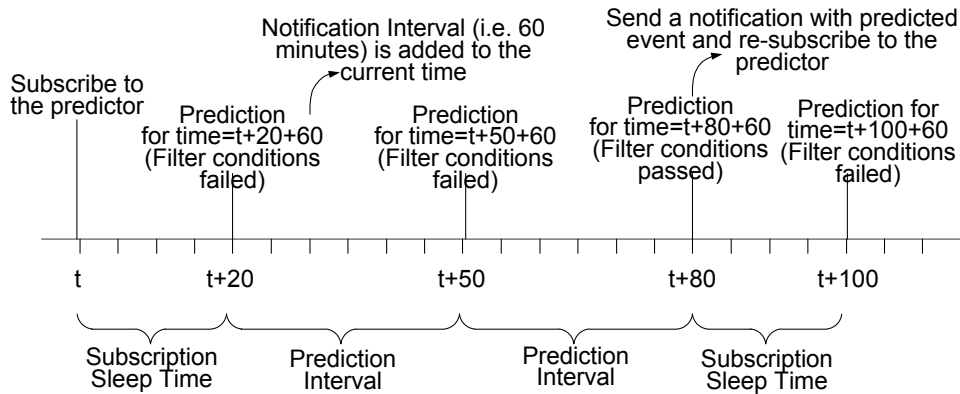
Notification Interval (i.e. 60 minutes) is added to the current time

Send a notification with predicted event and re-subscribe to the predictor

Subscribe to the predictor

Prediction for time=t+20+60 (Filter conditions failed)

Prediction for time=t+50+60 (Filter conditions failed)

Prediction for time=t+80+60 (Filter conditions passed)

Prediction for time=t+100+60 (Filter conditions failed)

t

t+20

t+50

t+80

t+100

Subscription Sleep Time

Prediction Interval

Prediction Interval

Subscription Sleep Time